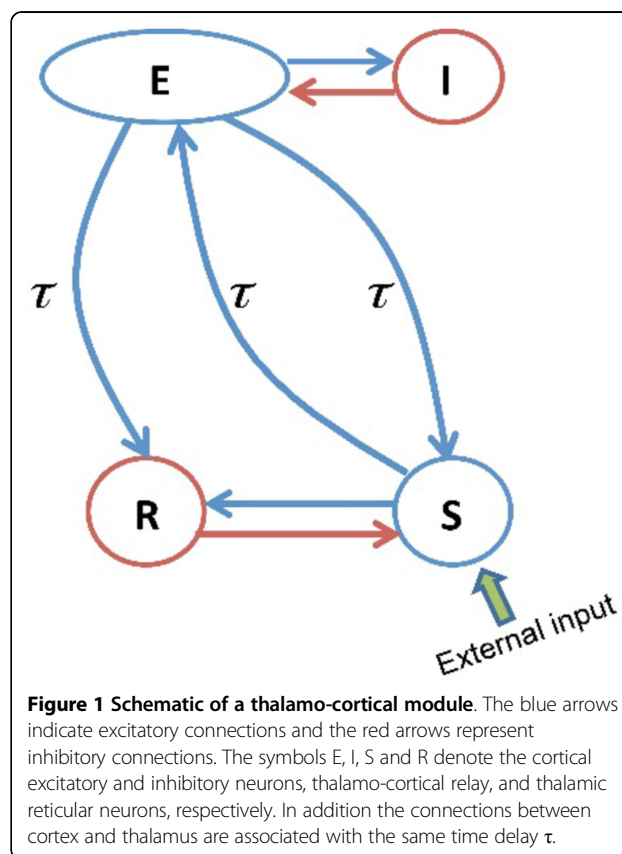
E

I

$\tau$

$\tau$

$\tau$

R

S

External input

**Figure 1 Schematic of a thalamo-cortical module**. The blue arrows indicate excitatory connections and the red arrows represent inhibitory connections. The symbols E, I, S and R denote the cortical excitatory and inhibitory neurons, thalamo-cortical relay, and thalamic reticular neurons, respectively. In addition the connections between cortex and thalamus are associated with the same time delay $\tau$.